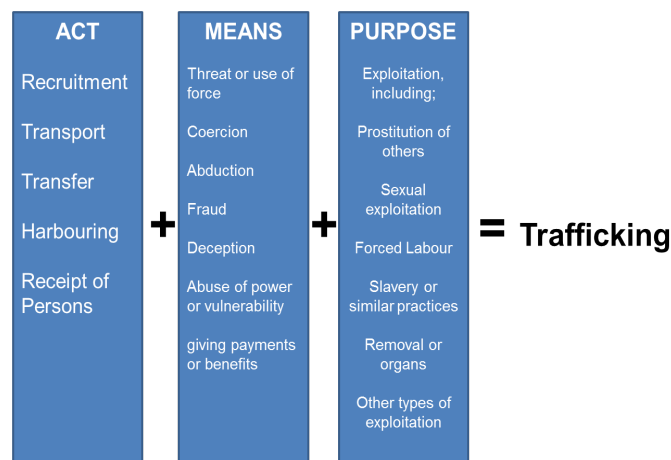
ACT

Recruitment

Transport

Transfer

Harbouring

Receipt of Persons

+

MEANS

Threat or use of force

Coercion

Abduction

Fraud

Deception

Abuse of power or vulnerability

giving payments or benefits

+

PURPOSE

Exploitation, including;

Prostitution of others

Sexual exploitation

Forced Labour

Slavery or similar practices

Removal or organs

Other types of exploitation

= Trafficking